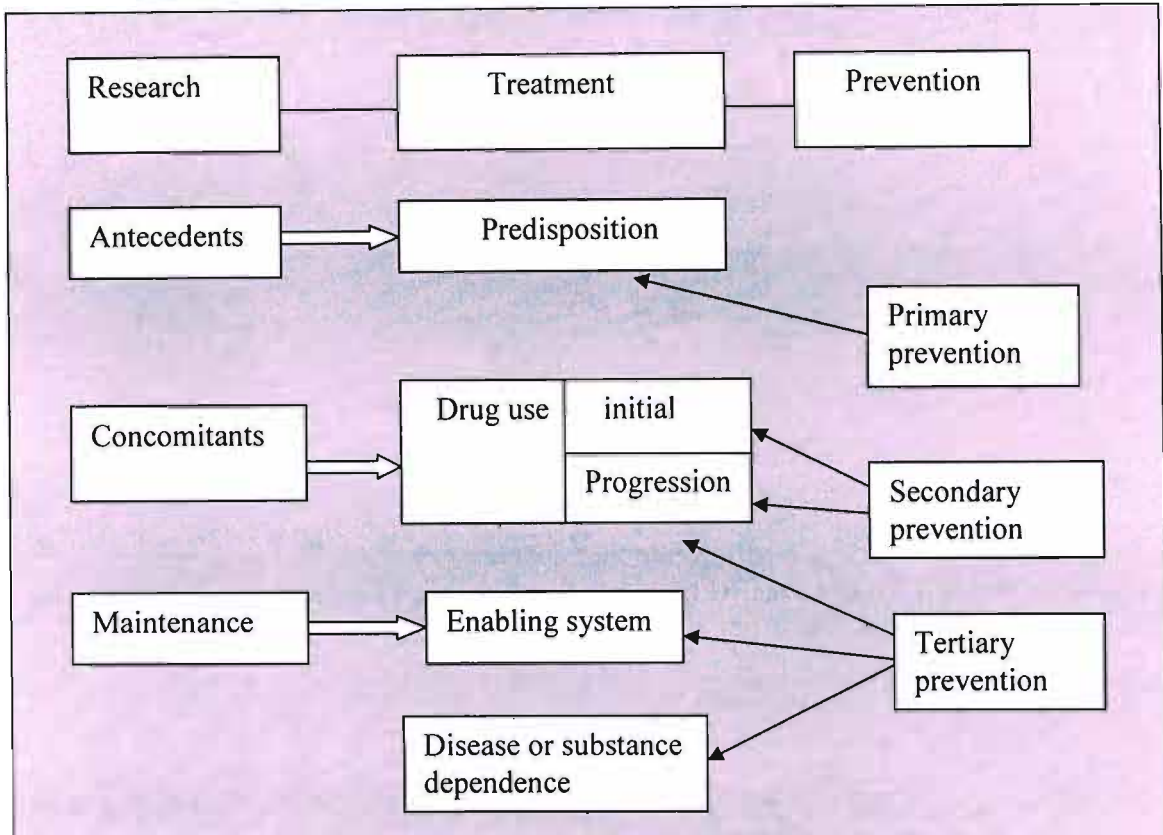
Research

Treatment

Prevention

Antecedents

Predisposition

Primary prevention

Concomitants

Drug use

initial

Progression

Secondary prevention

Maintenance

Enabling system

Tertiary prevention

Disease or substance dependence